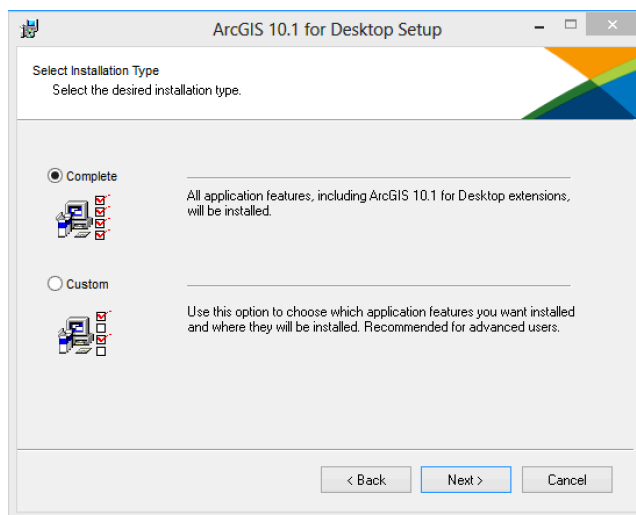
ArcGIS 10.1 for Desktop Setup

Select Installation Type
Select the desired installation type.

Complete

All application features, including ArcGIS 10.1 for Desktop extensions, will be installed.

Custom

Use this option to choose which application features you want installed and where they will be installed. Recommended for advanced users.

< Back
Next >
Cancel